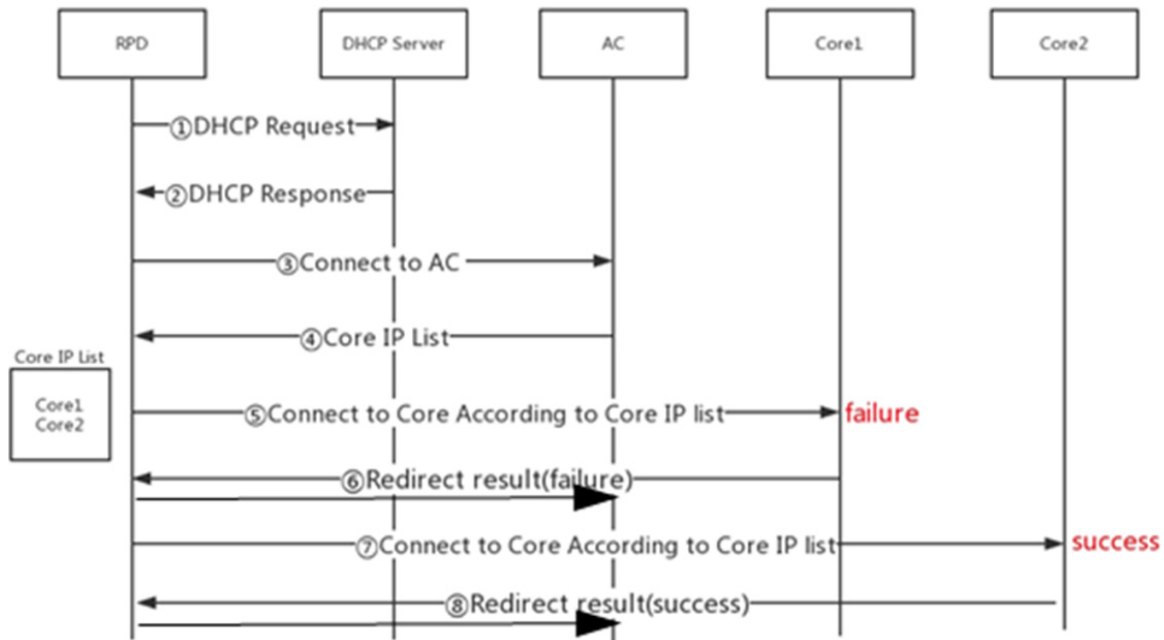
RPD

DHCP Server

AC

Core1

Core2

①DHCP Request

②DHCP Response

③Connect to AC

④Core IP List

Core IP List

Core1
Core2

⑤Connect to Core According to Core IP list

failure

⑥Redirect result(failure)

⑦Connect to Core According to Core IP list

success

⑧Redirect result(success)